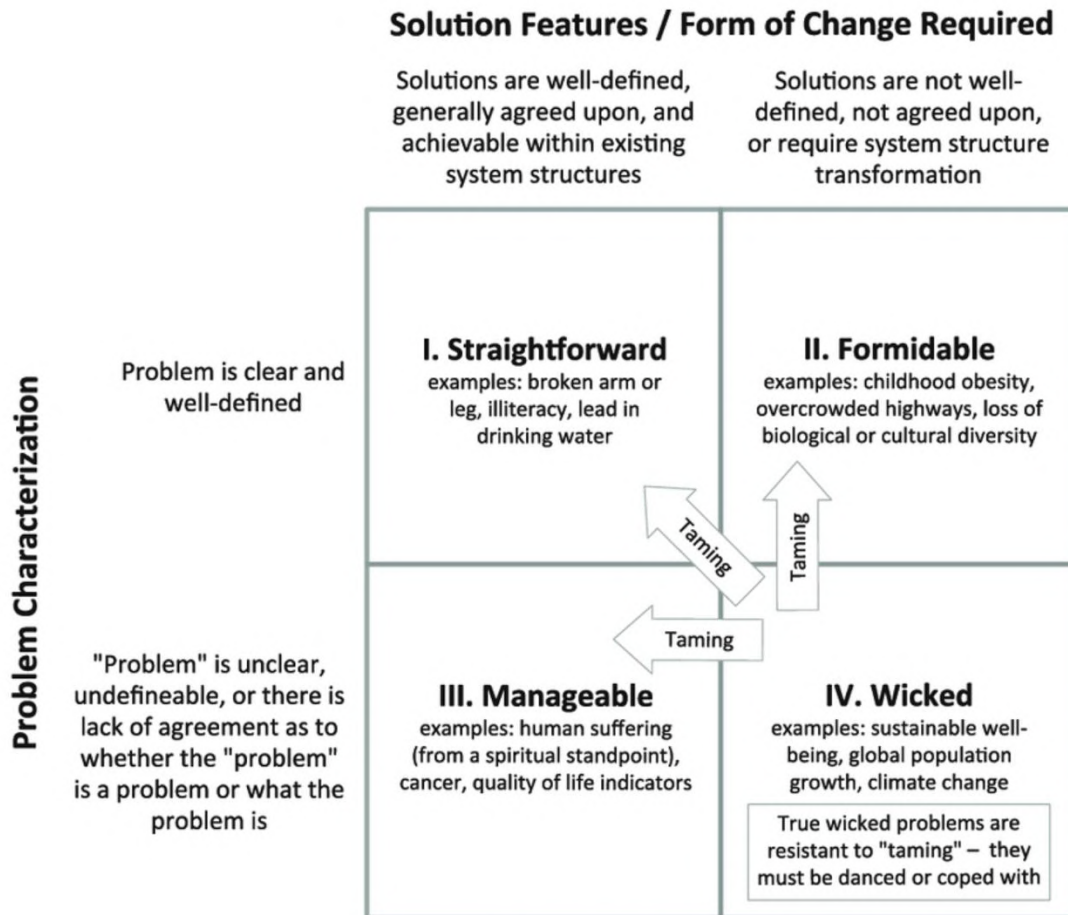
Solution Features / Form of Change Required

Solutions are well-defined, generally agreed upon, and achievable within existing system structures

Solutions are not well-defined, not agreed upon, or require system structure transformation

Problem Characterization

Problem is clear and well-defined

I. Straightforward
examples: broken arm or leg, illiteracy, lead in drinking water

II. Formidable
examples: childhood obesity, overcrowded highways, loss of biological or cultural diversity

Taming

Taming

Taming

"Problem" is unclear, undefineable, or there is lack of agreement as to whether the "problem" is a problem or what the problem is

III. Manageable
examples: human suffering (from a spiritual standpoint), cancer, quality of life indicators

IV. Wicked
examples: sustainable well-being, global population growth, climate change

True wicked problems are resistant to "taming" – they must be danced or coped with